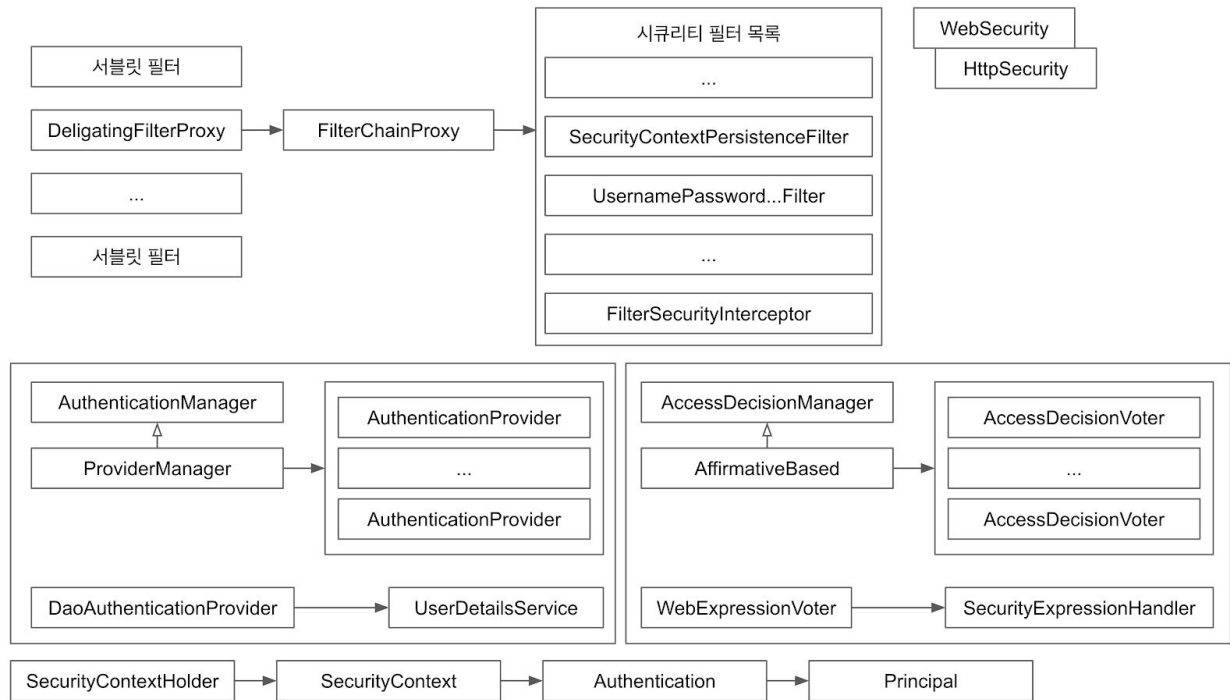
서블릿 필터

DeligatingFilterProxy

FilterChainProxy

...

서블릿 필터

시큐리티 필터 목록

...

SecurityContextPersistenceFilter

UsernamePassword...Filter

...

FilterSecurityInterceptor

WebSecurity

HttpSecurity

AuthenticationManager

ProviderManager

AuthenticationProvider

...

AuthenticationProvider

DaoAuthenticationProvider

UserDetailsService

AccessDecisionManager

AffirmativeBased

AccessDecisionVoter

...

AccessDecisionVoter

WebExpressionVoter

SecurityExpressionHandler

SecurityContextHolder

SecurityContext

Authentication

Principal